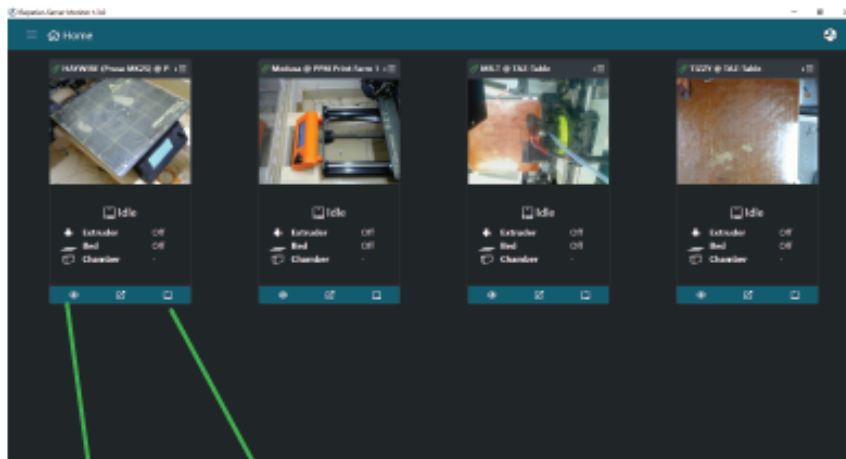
Repetier-Server Monitor 1.3.0

Home

HAYWIRE (Prusa MK2S) @ P

Idle
Extruder Off
Bed Off
Chamber -

Medusa @ PPM Print Farm 1

Idle
Extruder Off
Bed Off
Chamber -

MIST @ T&E Table

Idle
Extruder Off
Bed Off
Chamber -

TIZZY @ T&E Table

Idle
Extruder Off
Bed Off
Chamber -